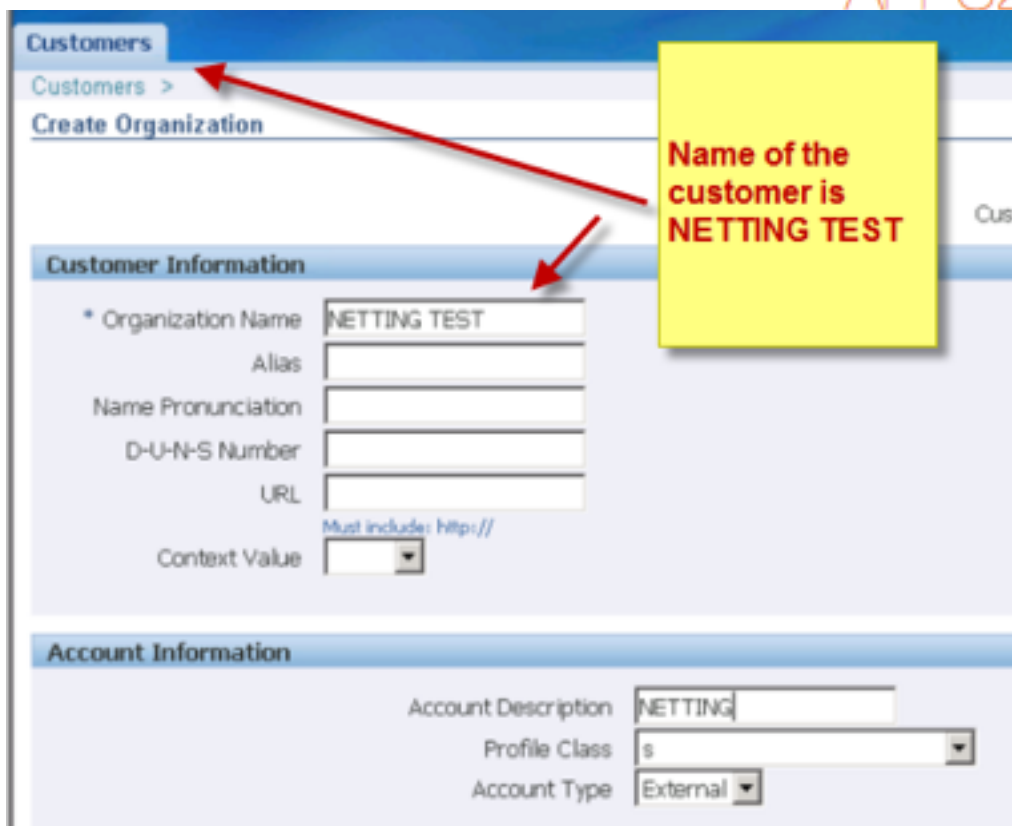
Customers

Customers >

Create Organization

Name of the customer is NETTING TEST

Cus

Customer Information

* Organization Name NETTING TEST

Alias

Name Pronunciation

D-U-N-S Number

URL

Must include: http://

Context Value

Account Information

Account Description NETTING

Profile Class s

Account Type External